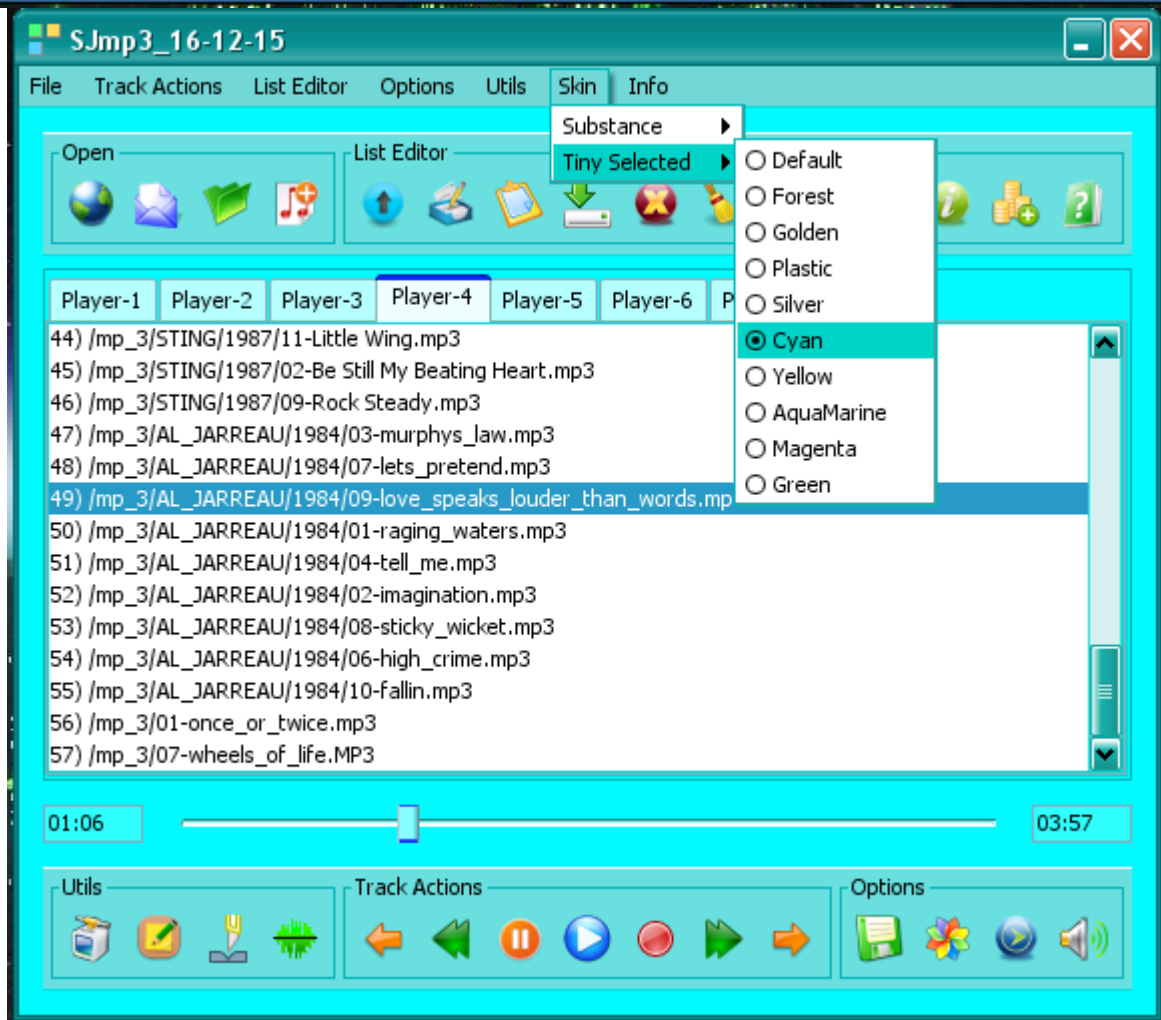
SJmp3_16-12-15

File Track Actions List Editor Options Utils Skin Info

Substance
Tiny Selected

Default
Forest
Golden
Plastic
Silver
Cyan
Yellow
AquaMarine
Magenta
Green

Open

List Editor

Player-1 Player-2 Player-3 Player-4 Player-5 Player-6 P

44) /mp_3/STING/1987/11-Little Wing.mp3
45) /mp_3/STING/1987/02-Be Still My Beating Heart.mp3
46) /mp_3/STING/1987/09-Rock Steady.mp3
47) /mp_3/AL_JARREAU/1984/03-murphys_law.mp3
48) /mp_3/AL_JARREAU/1984/07-lets_pretend.mp3
49) /mp_3/AL_JARREAU/1984/09-love_speaks_louder_than_words.mp
50) /mp_3/AL_JARREAU/1984/01-raging_waters.mp3
51) /mp_3/AL_JARREAU/1984/04-tell_me.mp3
52) /mp_3/AL_JARREAU/1984/02-imagination.mp3
53) /mp_3/AL_JARREAU/1984/08-sticky_wicket.mp3
54) /mp_3/AL_JARREAU/1984/06-high_crime.mp3
55) /mp_3/AL_JARREAU/1984/10-fallin.mp3
56) /mp_3/01-once_or_twice.mp3
57) /mp_3/07-wheels_of_life.MP3

01:06

03:57

Utils

Track Actions

Options